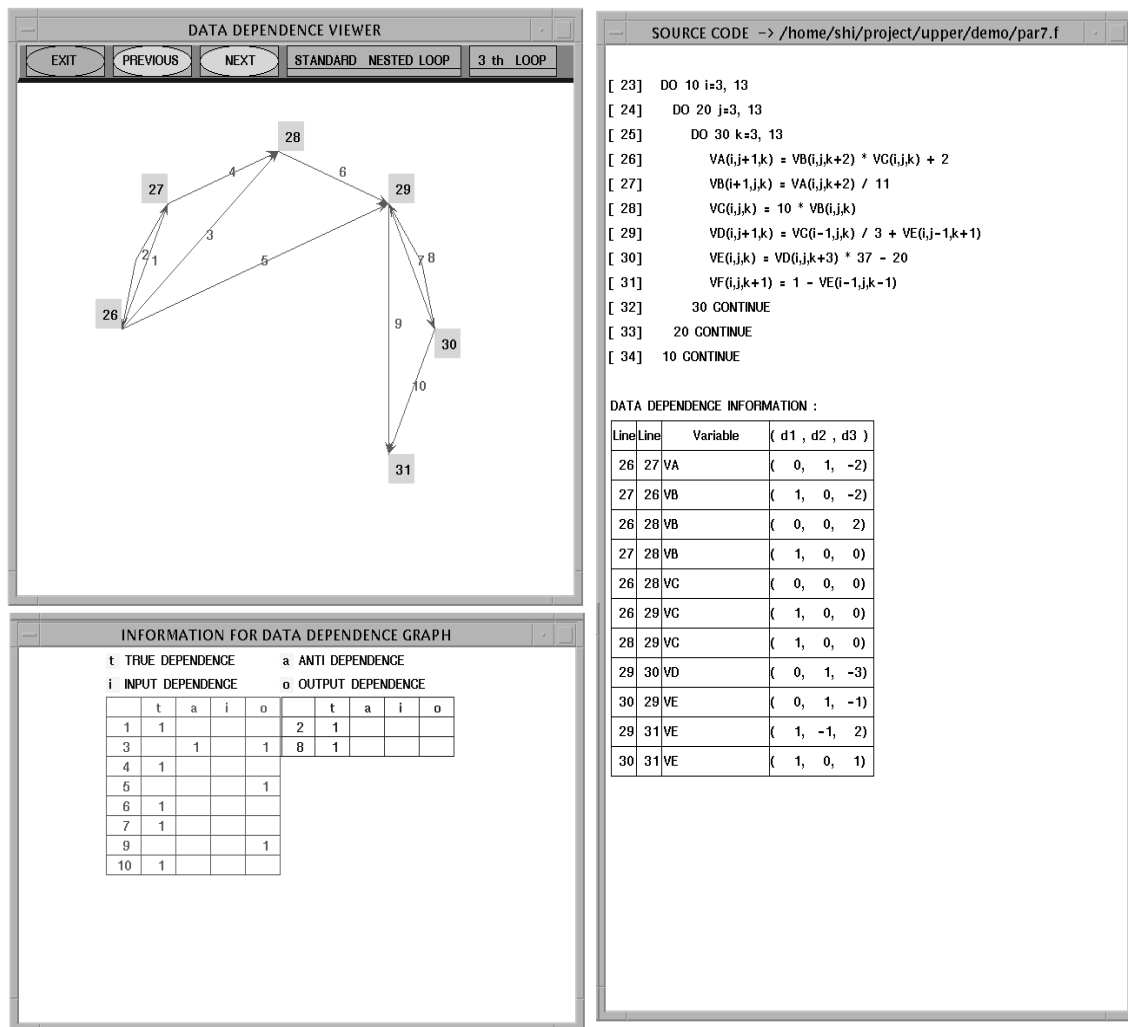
DATA DEPENDENCE VIEWER

EXIT PREVIOUS NEXT STANDARD NESTED LOOP 3 th LOOP

28
27
4
6
29
2
1
3
5
7
8
26
9
30
10
31

INFORMATION FOR DATA DEPENDENCE GRAPH

t TRUE DEPENDENCE a ANTI DEPENDENCE
i INPUT DEPENDENCE o OUTPUT DEPENDENCE

| | t | a | i | o |
|---|---|---|---|---|
| 1 | 1 | | | |
| 3 | | 1 | | 1 |
| 4 | 1 | | | |
| 5 | | | | 1 |
| 6 | 1 | | | |
| 7 | 1 | | | |
| 9 | | | | 1 |
| 10 | 1 | | | |

| | t | a | i | o |
|---|---|---|---|---|
| 2 | 1 | | | |
| 8 | 1 | | | |

SOURCE CODE -> /home/shi/project/upper/demo/par7.f

[ 23] DO 10 i=3, 13
[ 24] DO 20 j=3, 13
[ 25] DO 30 k=3, 13
[ 26] VA(i,j+1,k) = VB(i,j,k+2) * VC(i,j,k) + 2
[ 27] VB(i+1,j,k) = VA(i,j,k+2) / 11
[ 28] VC(i,j,k) = 10 * VB(i,j,k)
[ 29] VD(i,j+1,k) = VC(i-1,j,k) / 3 + VE(i,j-1,k+1)
[ 30] VE(i,j,k) = VD(i,j,k+3) * 37 - 20
[ 31] VF(i,j,k+1) = 1 - VE(i-1,j,k-1)
[ 32] 30 CONTINUE
[ 33] 20 CONTINUE
[ 34] 10 CONTINUE

DATA DEPENDENCE INFORMATION :

| Line | Line | Variable | ( d1 , d2 , d3 ) |
|---|---|---|---|
| 26 | 27 | VA | ( 0, 1, -2) |
| 27 | 26 | VB | ( 1, 0, -2) |
| 26 | 28 | VB | ( 0, 0, 2) |
| 27 | 28 | VB | ( 1, 0, 0) |
| 26 | 28 | VC | ( 0, 0, 0) |
| 26 | 29 | VC | ( 1, 0, 0) |
| 28 | 29 | VC | ( 1, 0, 0) |
| 29 | 30 | VD | ( 0, 1, -3) |
| 30 | 29 | VE | ( 0, 1, -1) |
| 29 | 31 | VE | ( 1, -1, 2) |
| 30 | 31 | VE | ( 1, 0, 1) |